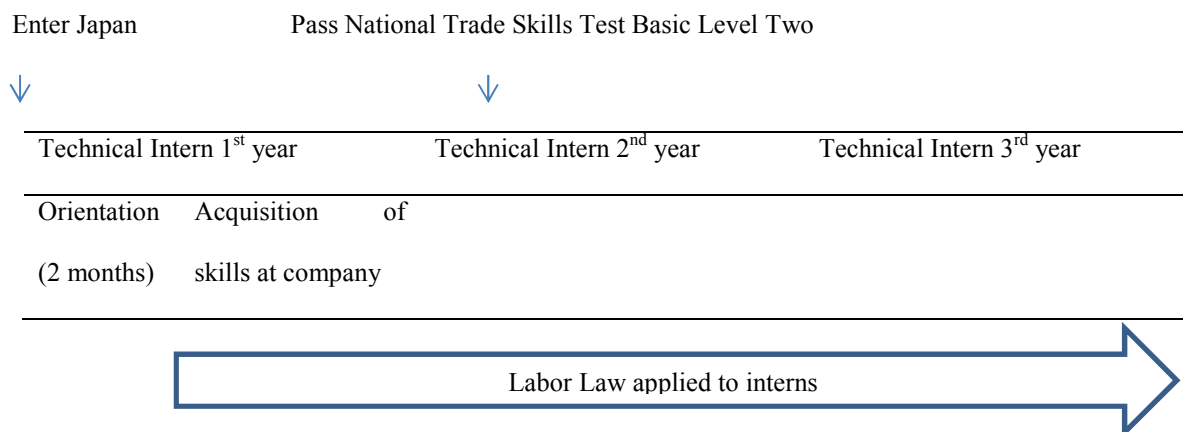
Enter Japan

Pass National Trade Skills Test Basic Level Two

| Technical Intern 1$^{st}$ year | | Technical Intern 2$^{nd}$ year | Technical Intern 3$^{rd}$ year |
|---|---|---|---|
| Orientation (2 months) | Acquisition of skills at company | | |

Labor Law applied to interns